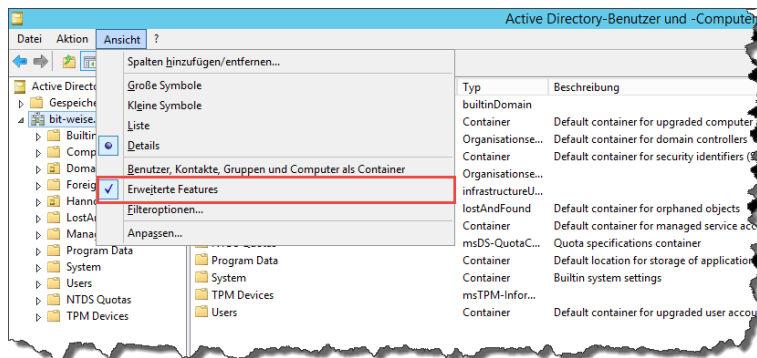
Active Directory-Benutzer und -Computer

Datei Aktion Ansicht ?

Spalten hinzufügen/entfernen...
Große Symbole
Kleine Symbole
Liste
Details
Benutzer, Kontakte, Gruppen und Computer als Container
Erweiterte Features
Filteroptionen...
Anpassen...

Active Directo
Gespeiche
bit-weise.
Builtin
Comp
Doma
Foreig
Hanno
LostA
Mana
Program Data
System
Users
NTDS Quotas
TPM Devices

| | Typ | Beschreibung |
|---|---|---|
| | builtinDomain | |
| | Container | Default container for upgraded computer |
| | Organisationse... | Default container for domain controllers |
| | Container | Default container for security identifiers ( |
| | Organisationse... | |
| | infrastructureU... | |
| | lostAndFound | Default container for orphaned objects |
| | Container | Default container for managed service acc |
| NTDS Quotas | msDS-QuotaC... | Quota specifications container |
| Program Data | Container | Default location for storage of application |
| System | Container | Builtin system settings |
| TPM Devices | msTPM-Infor... | |
| Users | Container | Default container for upgraded user accou |